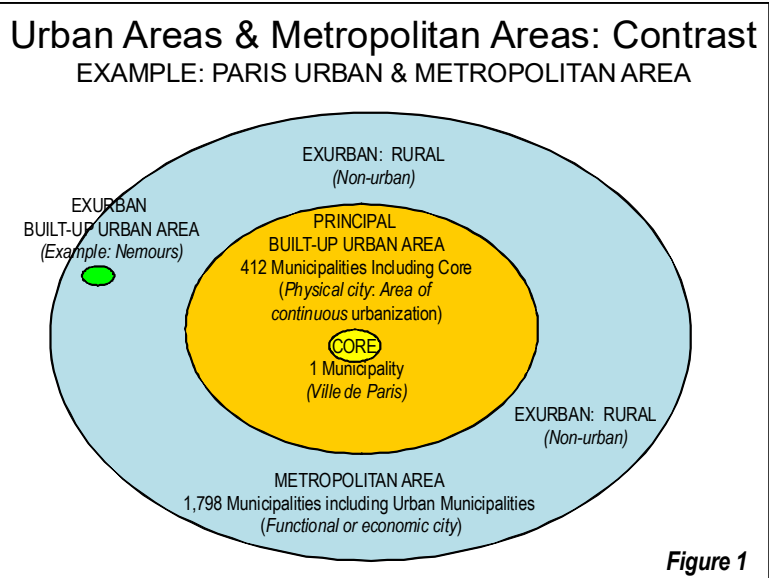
Urban Areas & Metropolitan Areas: Contrast
EXAMPLE: PARIS URBAN & METROPOLITAN AREA

EXURBAN: RURAL
(Non-urban)

EXURBAN
BUILT-UP URBAN AREA
(Example: Nemours)

PRINCIPAL
BUILT-UP URBAN AREA
412 Municipalities Including Core
(Physical city: Area of continuous urbanization)

CORE
1 Municipality
(Ville de Paris)

EXURBAN: RURAL
(Non-urban)

METROPOLITAN AREA
1,798 Municipalities including Urban Municipalities
(Functional or economic city)

Figure 1